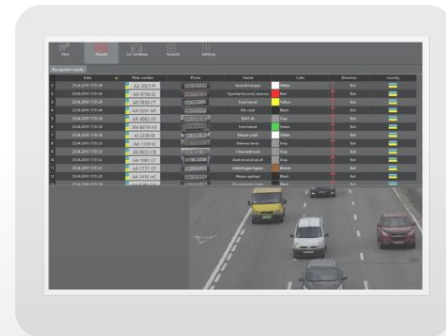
Results | Car database | Reports | Settings

Recognition results

| | Date | Plate number | Photo | Model | Color | Direction | Country |
|---|---|---|---|---|---|---|---|
| 1 | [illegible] | AA 2017 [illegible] | | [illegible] | White | Exit | |
| 2 | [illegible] | AA 6798 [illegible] | | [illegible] | Red | Exit | |
| 3 | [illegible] | AA 0856 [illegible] | | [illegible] | Yellow | Exit | |
| 4 | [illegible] | AA 2097 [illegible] | | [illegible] | Black | Exit | |
| 5 | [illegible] | AA 4082 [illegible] | | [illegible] | Gray | Exit | |
| 6 | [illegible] | BH 8479 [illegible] | | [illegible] | Green | Exit | |
| 7 | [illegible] | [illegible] | | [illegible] | White | Exit | |
| 8 | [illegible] | AA 1134 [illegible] | | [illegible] | Gray | Exit | |
| 9 | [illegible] | AA 0825 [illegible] | | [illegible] | Gray | Exit | |
| 10 | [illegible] | AA 1061 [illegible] | | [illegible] | Gray | Exit | |
| 11 | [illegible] | AA 7771 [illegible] | | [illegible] | Brown | Exit | |
| 12 | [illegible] | AA 1086 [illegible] | | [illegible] | Black | Exit | |